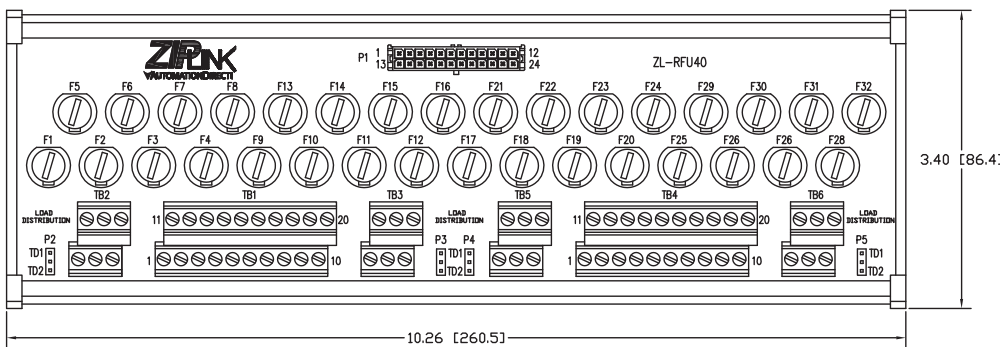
ZIPLINK
AUTOMATIONDIRECT

P1 1 13 12 24

ZL-RFU40

F5 F6 F7 F8 F13 F14 F15 F16 F21 F22 F23 F24 F29 F30 F31 F32

F1 F2 F3 F4 F9 F10 F11 F12 F17 F18 F19 F20 F25 F26 F26 F28

TB2 TB1 TB3 TB5 TB4 TB6

LOAD DISTRIBUTION

11 20

LOAD DISTRIBUTION

11 20

LOAD DISTRIBUTION

P2 TD1 TD2

1 10

P3 P4 TD1 TD2

1 10

P5 TD1 TD2

3.40 [86.4]

10.26 [260.5]